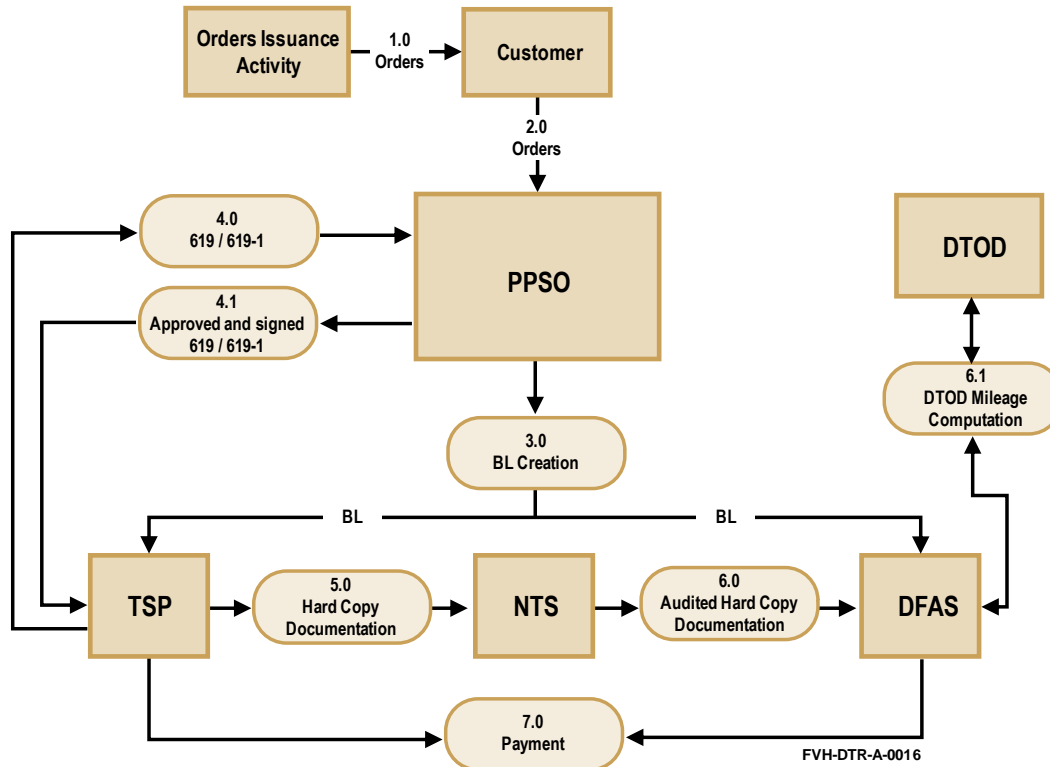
Orders Issuance Activity

1.0
Orders

Customer

2.0
Orders

4.0
619 / 619-1

PPSO

DTOD

4.1
Approved and signed
619 / 619-1

6.1
DTOD Mileage
Computation

3.0
BL Creation

BL

BL

TSP

5.0
Hard Copy
Documentation

NTS

6.0
Audited Hard Copy
Documentation

DFAS

7.0
Payment

FVH-DTR-A-0016